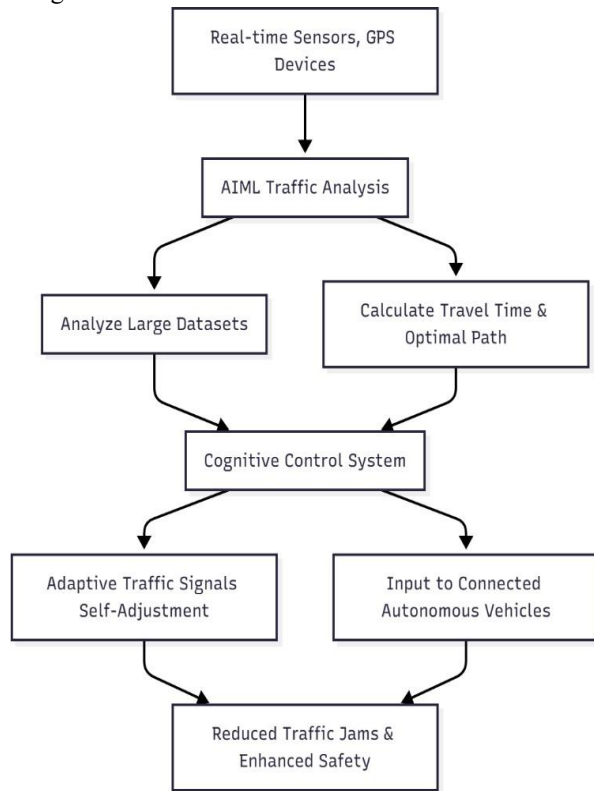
Real-time Sensors, GPS Devices

AIML Traffic Analysis

Analyze Large Datasets

Calculate Travel Time & Optimal Path

Cognitive Control System

Adaptive Traffic Signals Self-Adjustment

Input to Connected Autonomous Vehicles

Reduced Traffic Jams & Enhanced Safety